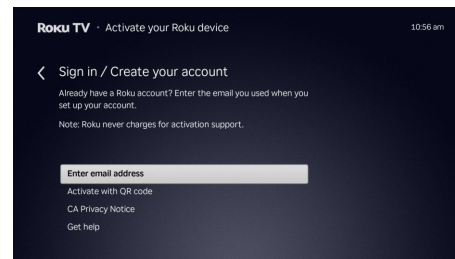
Roku TV · Activate your Roku device

10:56 am

Sign in / Create your account

Already have a Roku account? Enter the email you used when you set up your account.

Note: Roku never charges for activation support.

Enter email address

Activate with QR code

CA Privacy Notice

Get help